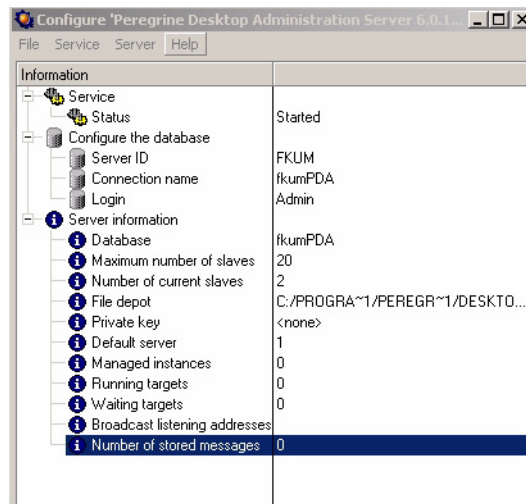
Configure 'Peregrine Desktop Administration Server 6.0.1...

File Service Server Help

| Information | |
|---|---|
| Service | |
| Status | Started |
| Configure the database | |
| Server ID | FKUM |
| Connection name | fkumPDA |
| Login | Admin |
| Server information | |
| Database | fkumPDA |
| Maximum number of slaves | 20 |
| Number of current slaves | 2 |
| File depot | C:/PROGRA~1/PEREGR~1/DESKTO... |
| Private key | <none> |
| Default server | 1 |
| Managed instances | 0 |
| Running targets | 0 |
| Waiting targets | 0 |
| Broadcast listening addresses | |
| Number of stored messages | 0 |